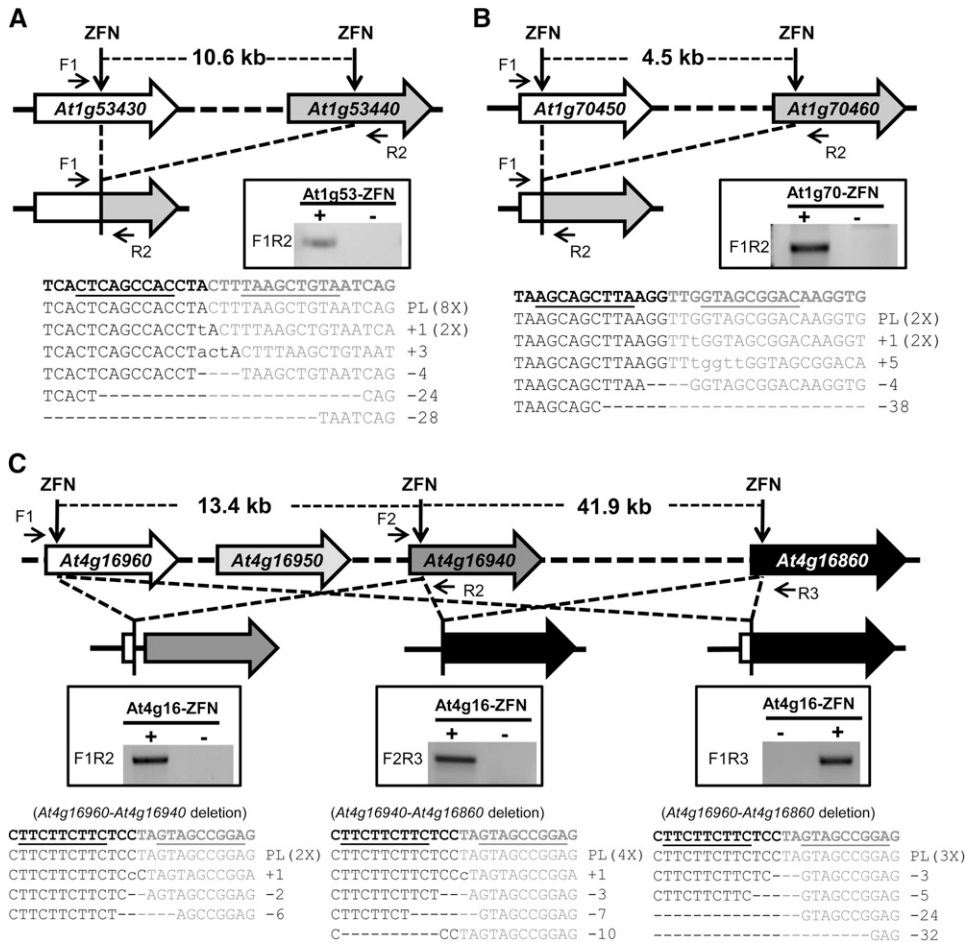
A

ZFN ZFN

10.6 kb

F1

At1g53430 At1g53440

R2

F1

R2

At1g53-ZFN

+ -

F1R2

TCACTCAGCCACCTACTTTAAGCTGTAATCAG
TCACTCAGCCACCTACTTTAAGCTGTAATCAG PL(8X)
TCACTCAGCCACCTtACTTTAAGCTGTAATCA +1(2X)
TCACTCAGCCACCTactACTTTAAGCTGTAAT +3
TCACTCAGCCACCT----TAAGCTGTAATCAG -4
TCACT------------------------CAG -24
-------------------------TAATCAG -28

B

ZFN ZFN

4.5 kb

F1

At1g70450 At1g70460

R2

F1

R2

At1g70-ZFN

+ -

F1R2

TAAGCAGCTTAAGGTTGGTAGCGGACAAGGTG
TAAGCAGCTTAAGGTTGGTAGCGGACAAGGTG PL(2X)
TAAGCAGCTTAAGGTTtGGTAGCGGACAAGGT +1(2X)
TAAGCAGCTTAAGGTTtggttGGTAGCGGACA +5
TAAGCAGCTTAA----GGTAGCGGACAAGGTG -4
TAAGCAGC-------------------------- -38

C

ZFN ZFN ZFN

13.4 kb 41.9 kb

F1 F2

At4g16960 At4g16950 At4g16940 At4g16860

R2 R3

At4g16-ZFN

+ -

F1R2

At4g16-ZFN

+ -

F2R3

At4g16-ZFN

- +

F1R3

(At4g16960-At4g16940 deletion)
CTTCTTCTTCTCCTAGTAGCCGGAG
CTTCTTCTTCTCCTAGTAGCCGGAG PL(2X)
CTTCTTCTTCTCcCTAGTAGCCGGA +1
CTTCTTCTTCTC--AGTAGCCGGAG -2
CTTCTTCTTCT------AGCCGGAG -6

(At4g16940-At4g16860 deletion)
CTTCTTCTTCTCCTAGTAGCCGGAG
CTTCTTCTTCTCCTAGTAGCCGGAG PL(4X)
CTTCTTCTTCTCCcTAGTAGCCGGA +1
CTTCTTCTTCT---AGTAGCCGGAG -3
CTTCTTCT-------GTAGCCGGAG -7
C----------CCTAGTAGCCGGAG -10

(At4g16960-At4g16860 deletion)
CTTCTTCTTCTCCTAGTAGCCGGAG
CTTCTTCTTCTCCTAGTAGCCGGAG PL(3X)
CTTCTTCTTCTC---GTAGCCGGAG -3
CTTCTTCTTC-----GTAGCCGGAG -5
-----------------GTAGCCGGAG -24
----------------------GAG -32